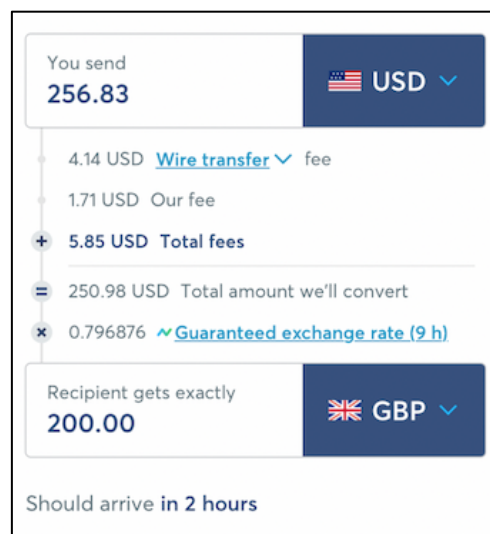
You send
256.83

USD

4.14 USD Wire transfer fee

1.71 USD Our fee

+ 5.85 USD Total fees

= 250.98 USD Total amount we'll convert

× 0.796876 Guaranteed exchange rate (9 h)

Recipient gets exactly
200.00

GBP

Should arrive in 2 hours